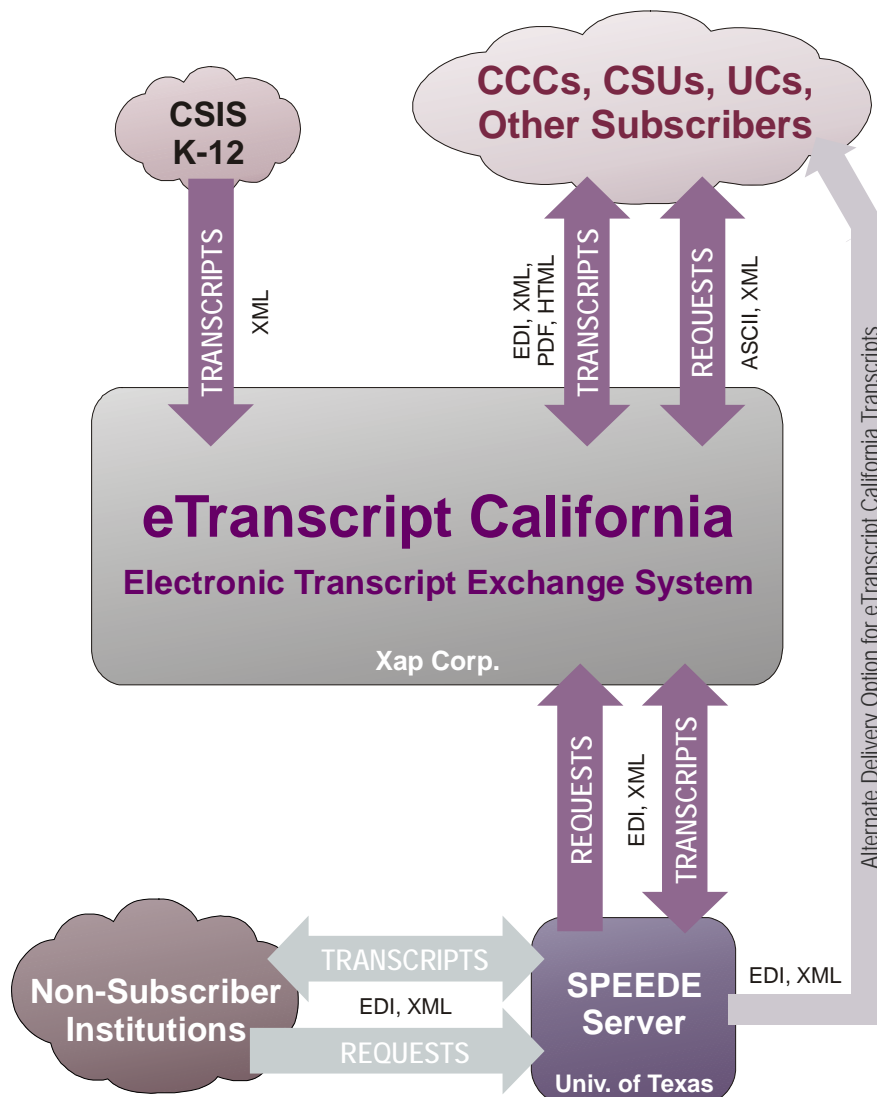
CSIS K-12

CCCs, CSUs, UCs, Other Subscribers

TRANSCRIPTS

XML

EDI, XML, PDF, HTML

TRANSCRIPTS

REQUESTS

ASCII, XML

eTranscript California

Electronic Transcript Exchange System

Xap Corp.

Alternate Delivery Option for eTranscript California Transcripts

REQUESTS

EDI, XML

TRANSCRIPTS

Non-Subscriber Institutions

TRANSCRIPTS

EDI, XML

REQUESTS

SPEEDE Server

Univ. of Texas

EDI, XML